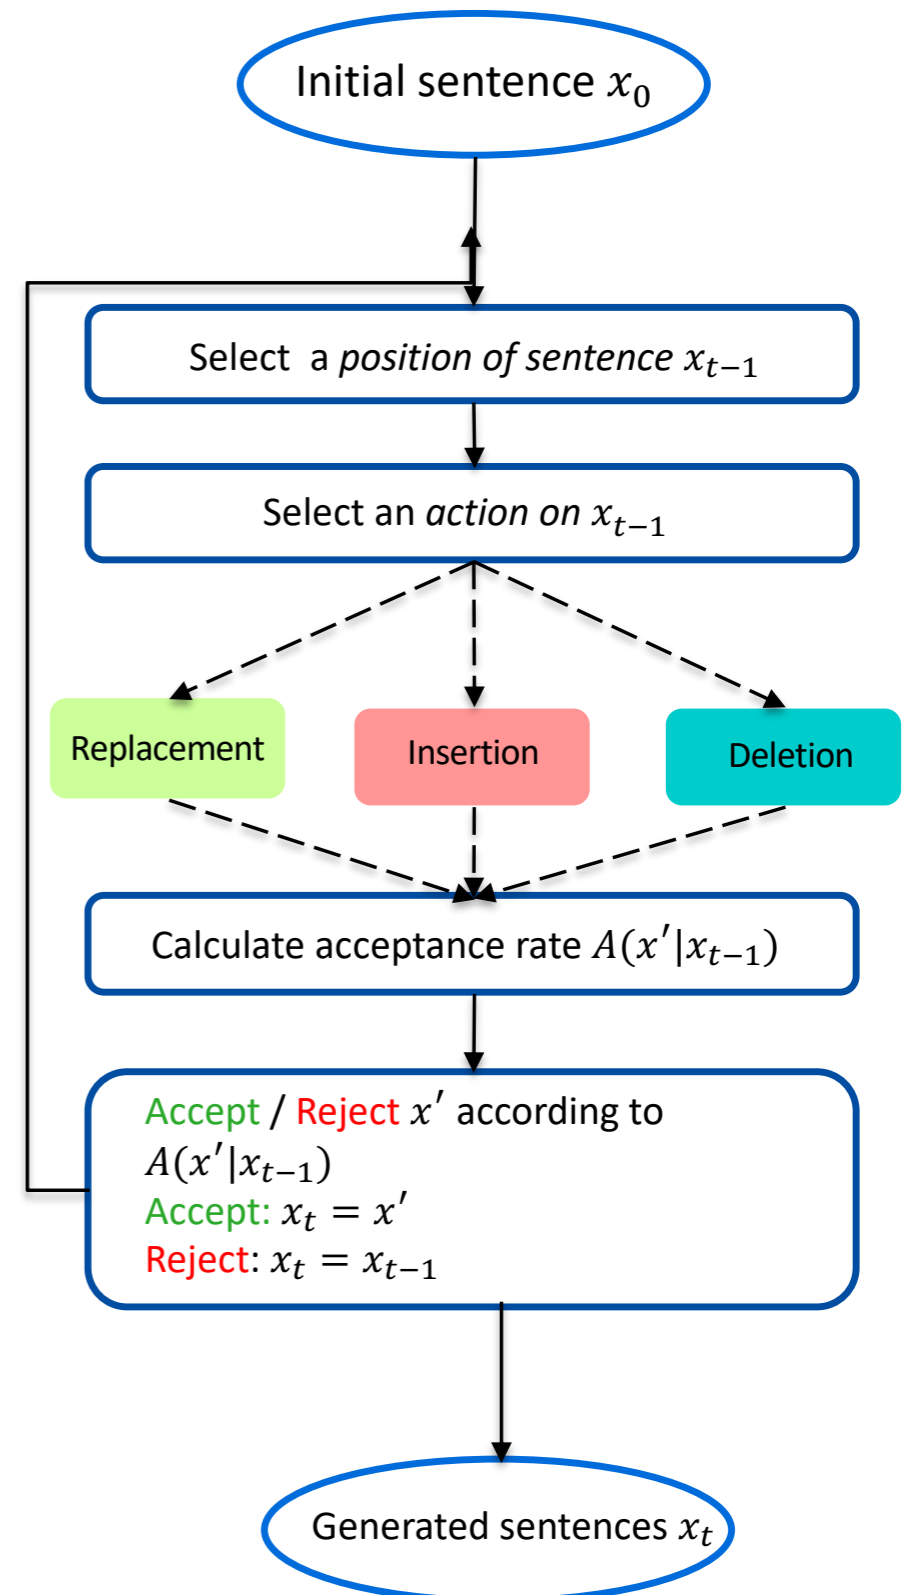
Initial sentence $x_0$

Select a *position of sentence* $x_{t-1}$

Select an *action on* $x_{t-1}$

Replacement

Insertion

Deletion

Calculate acceptance rate $A(x'|x_{t-1})$

Accept / Reject $x'$ according to $A(x'|x_{t-1})$
Accept: $x_t = x'$
Reject: $x_t = x_{t-1}$

Generated sentences $x_t$